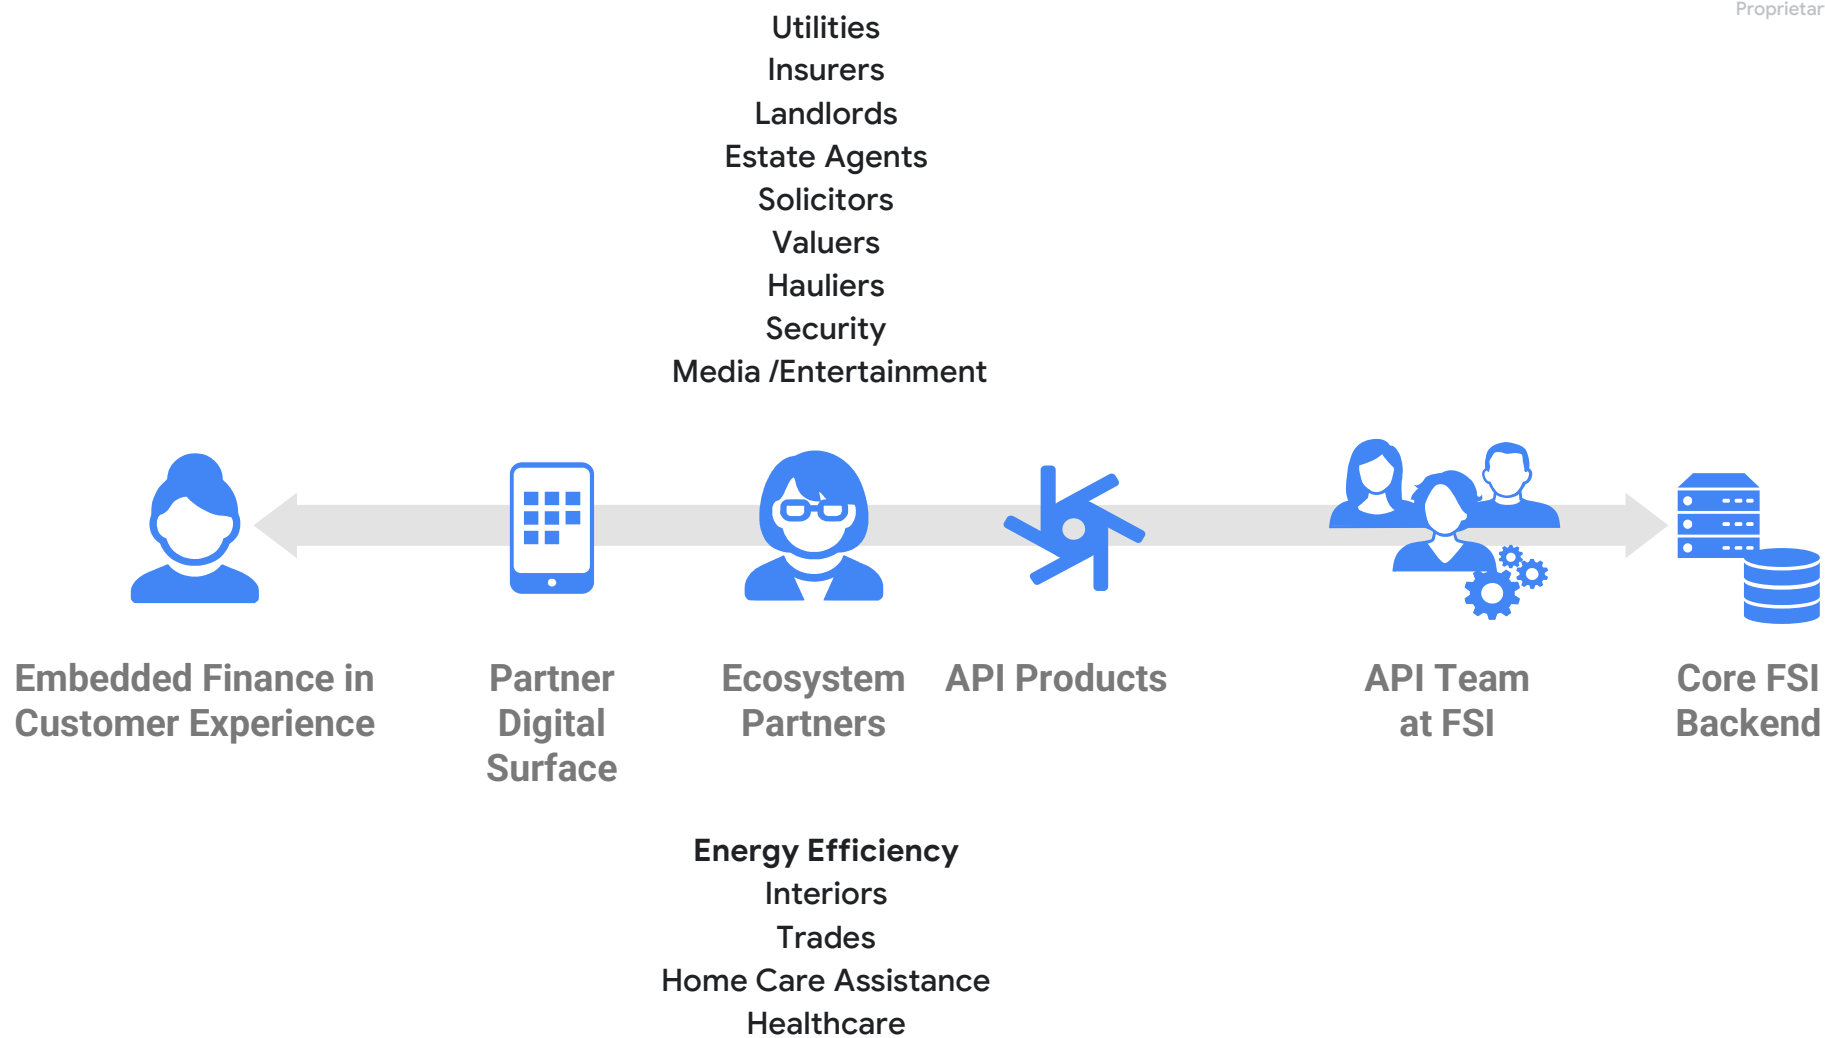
Proprietar

Utilities
Insurers
Landlords
Estate Agents
Solicitors
Valuers
Hauliers
Security
Media /Entertainment

Embedded Finance in Customer Experience

Partner Digital Surface

Ecosystem Partners

API Products

API Team at FSI

Core FSI Backend

Energy Efficiency
Interiors
Trades
Home Care Assistance
Healthcare